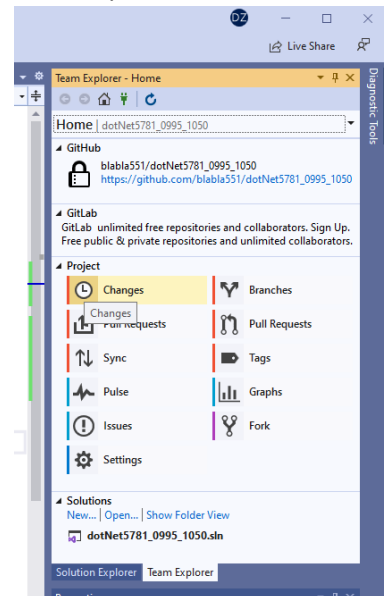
DZ

Live Share

Team Explorer - Home

Diagnostic Tools

Home | dotNet5781_0995_1050

GitHub

blabla551/dotNet5781_0995_1050
https://github.com/blabla551/dotNet5781_0995_1050

GitLab

GitLab unlimited free repositories and collaborators. Sign Up. Free public & private repositories and unlimited collaborators.

Project

Changes
Changes
Pull Requests
Sync
Pulse
Issues
Settings
Branches
Pull Requests
Tags
Graphs
Fork

Solutions

New... | Open... | Show Folder View

dotNet5781_0995_1050.sln

Solution Explorer
Team Explorer